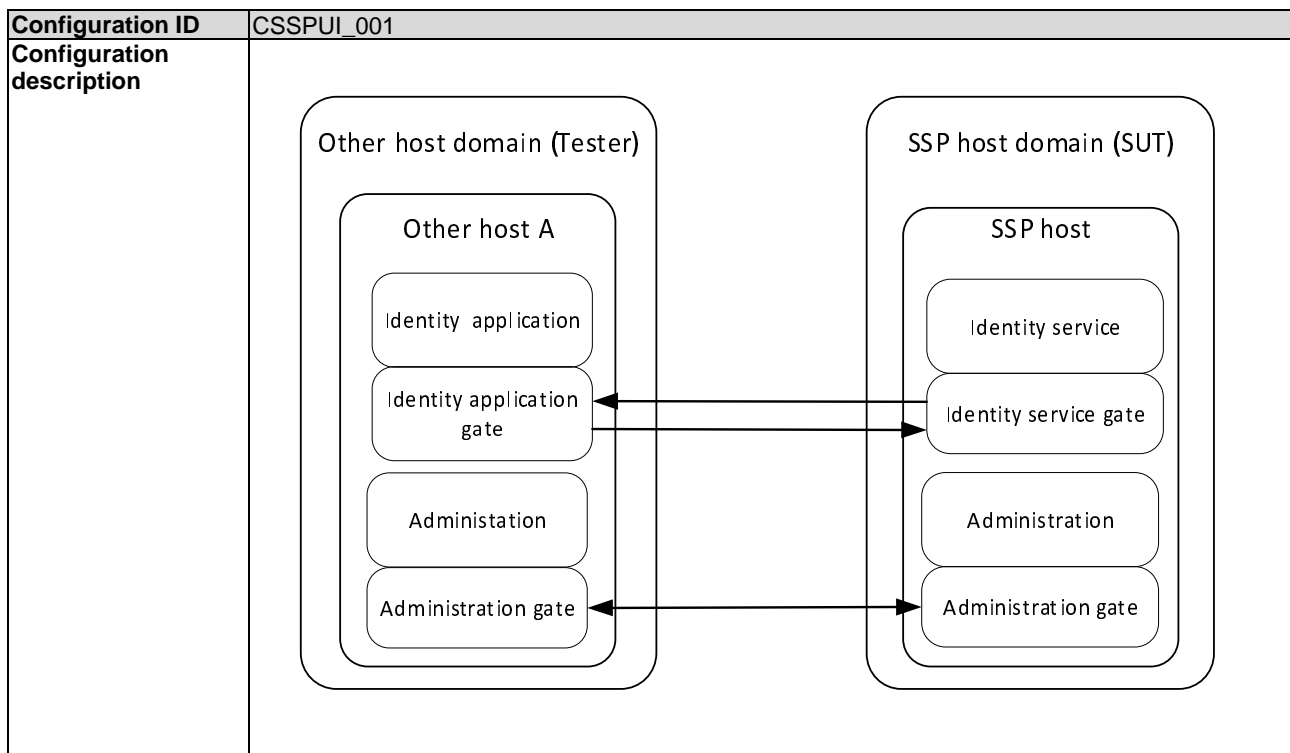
| Configuration ID | CSSPUI_001 |
|---|---|
| Configuration description | Other host domain (Tester)<br>Other host A<br>Identity application<br>Identity application gate<br>Administation<br>Administration gate<br>SSP host domain (SUT)<br>SSP host<br>Identity service<br>Identity service gate<br>Administration<br>Administration gate |